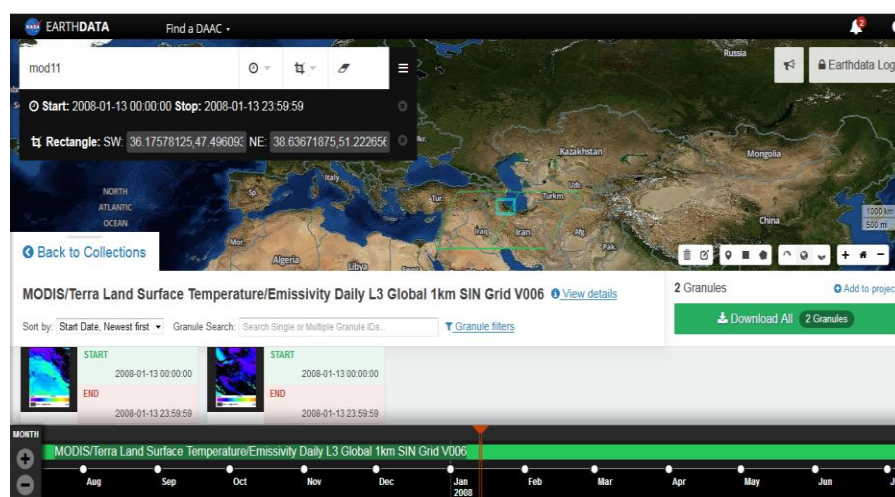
EARTHDATA Find a DAAC

2

mod11

Start: 2008-01-13 00:00:00 Stop: 2008-01-13 23:59:59

Rectangle: SW: 36.17578125,47.49609 NE: 38.63671875,51.22265

Russia

Earthdata Log

Kazakhstan

Mongolia

NORTH ATLANTIC OCEAN

Italy

Turkm.

Uzb.

Tur.

Iraq

Iran

Afg.

Pak.

China

Mor.

Algeria

Libya

1000 km
500 mi

Back to Collections

MODIS/Terra Land Surface Temperature/Emissivity Daily L3 Global 1km SIN Grid V006 View details

Sort by: Start Date, Newest first Granule Search: Search Single or Multiple Granule IDs... Granule filters

2 Granules

Add to project

Download All 2 Granules

START
2008-01-13 00:00:00
END
2008-01-13 23:59:59

START
2008-01-13 00:00:00
END
2008-01-13 23:59:59

MONTH

MODIS/Terra Land Surface Temperature/Emissivity Daily L3 Global 1km SIN Grid V006

Aug Sep Oct Nov Dec Jan 2008 Feb Mar Apr May Jun J